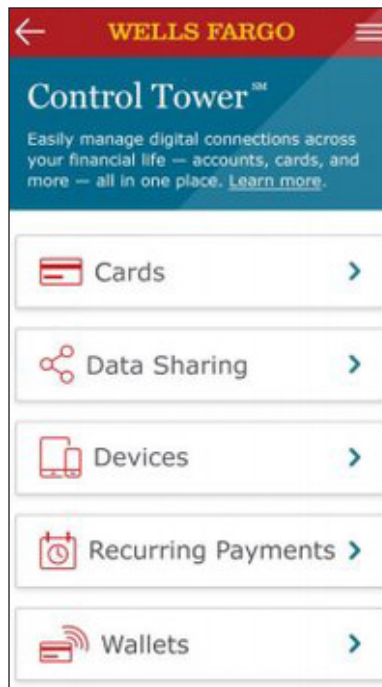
WELLS FARGO

Control Tower℠

Easily manage digital connections across your financial life — accounts, cards, and more — all in one place. Learn more.

Cards

Data Sharing

Devices

Recurring Payments

Wallets